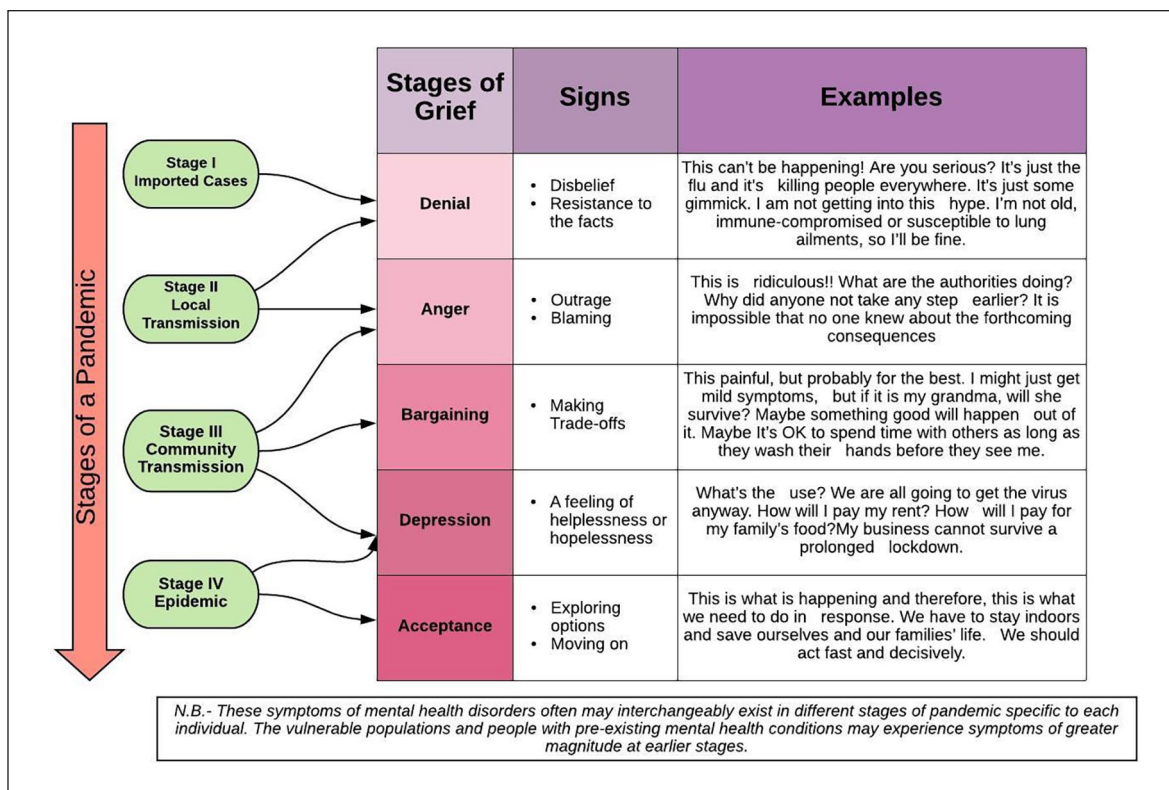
Stages of a Pandemic

Stage I Imported Cases

Stage II Local Transmission

Stage III Community Transmission

Stage IV Epidemic

| Stages of Grief | Signs | Examples |
|---|---|---|
| Denial | • Disbelief • Resistance to the facts | This can't be happening! Are you serious? It's just the flu and it's killing people everywhere. It's just some gimmick. I am not getting into this hype. I'm not old, immune-compromised or susceptible to lung ailments, so I'll be fine. |
| Anger | • Outrage • Blaming | This is ridiculous!! What are the authorities doing? Why did anyone not take any step earlier? It is impossible that no one knew about the forthcoming consequences |
| Bargaining | • Making Trade-offs | This painful, but probably for the best. I might just get mild symptoms, but if it is my grandma, will she survive? Maybe something good will happen out of it. Maybe It's OK to spend time with others as long as they wash their hands before they see me. |
| Depression | • A feeling of helplessness or hopelessness | What's the use? We are all going to get the virus anyway. How will I pay my rent? How will I pay for my family's food?My business cannot survive a prolonged lockdown. |
| Acceptance | • Exploring options • Moving on | This is what is happening and therefore, this is what we need to do in response. We have to stay indoors and save ourselves and our families' life. We should act fast and decisively. |

N.B.- These symptoms of mental health disorders often may interchangeably exist in different stages of pandemic specific to each individual. The vulnerable populations and people with pre-existing mental health conditions may experience symptoms of greater magnitude at earlier stages.